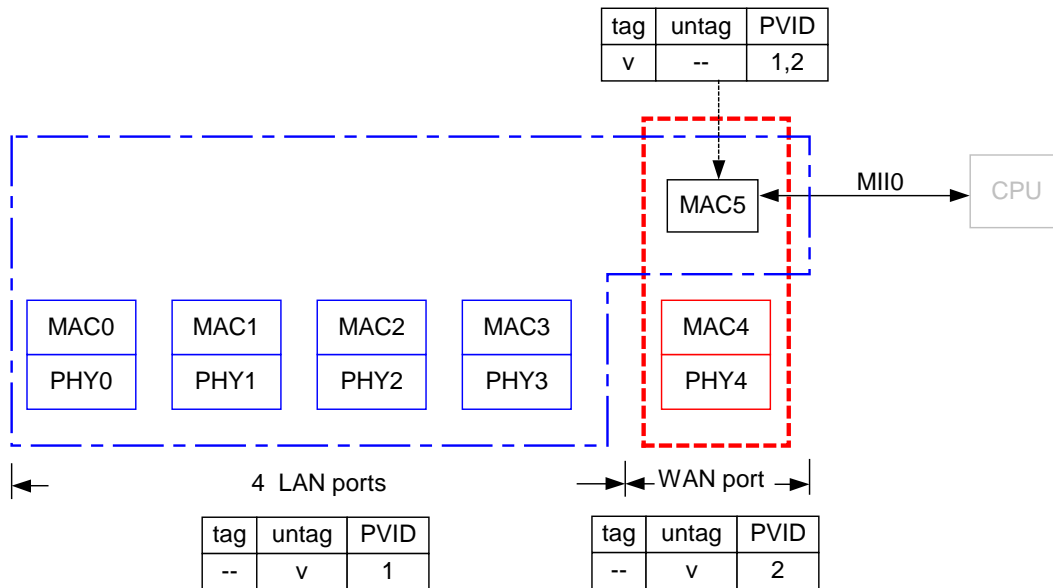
| tag | untag | PVID |
|---|---|---|
| v | -- | 1,2 |

MAC5

MII0

CPU

MAC0
PHY0

MAC1
PHY1

MAC2
PHY2

MAC3
PHY3

MAC4
PHY4

4 LAN ports

WAN port

| tag | untag | PVID |
|---|---|---|
| -- | v | 1 |

| tag | untag | PVID |
|---|---|---|
| -- | v | 2 |